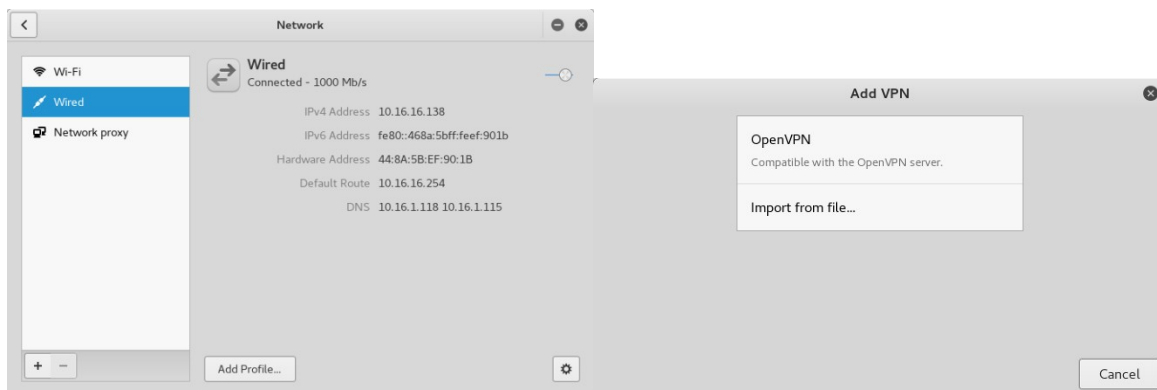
<

Network

Wi-Fi

Wired

Network proxy

+ −

Wired
Connected - 1000 Mb/s

IPv4 Address 10.16.16.138

IPv6 Address fe80::468a:5bff:feef:901b

Hardware Address 44:8A:5B:EF:90:1B

Default Route 10.16.16.254

DNS 10.16.1.118 10.16.1.115

Add Profile...

Add VPN

OpenVPN
Compatible with the OpenVPN server.

Import from file...

Cancel